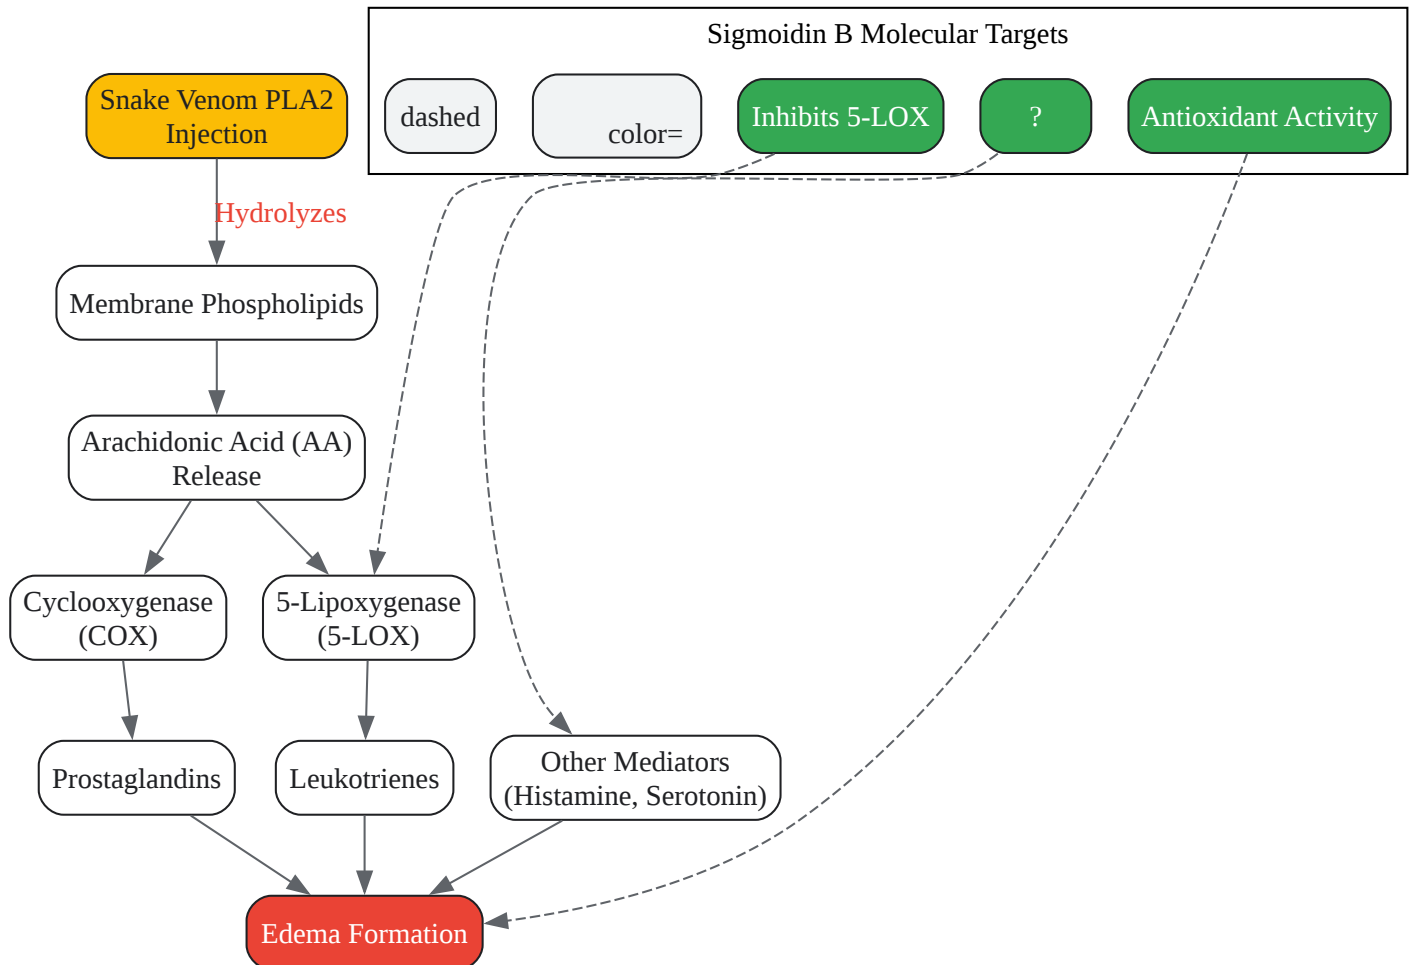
Sigmoidin B Molecular Targets

dashed

color=

Inhibits 5-LOX

?

Antioxidant Activity

Snake Venom PLA2 Injection

Hydrolyzes

Membrane Phospholipids

Arachidonic Acid (AA) Release

Cyclooxygenase (COX)

5-Lipoxygenase (5-LOX)

Prostaglandins

Leukotrienes

Other Mediators (Histamine, Serotonin)

Edema Formation